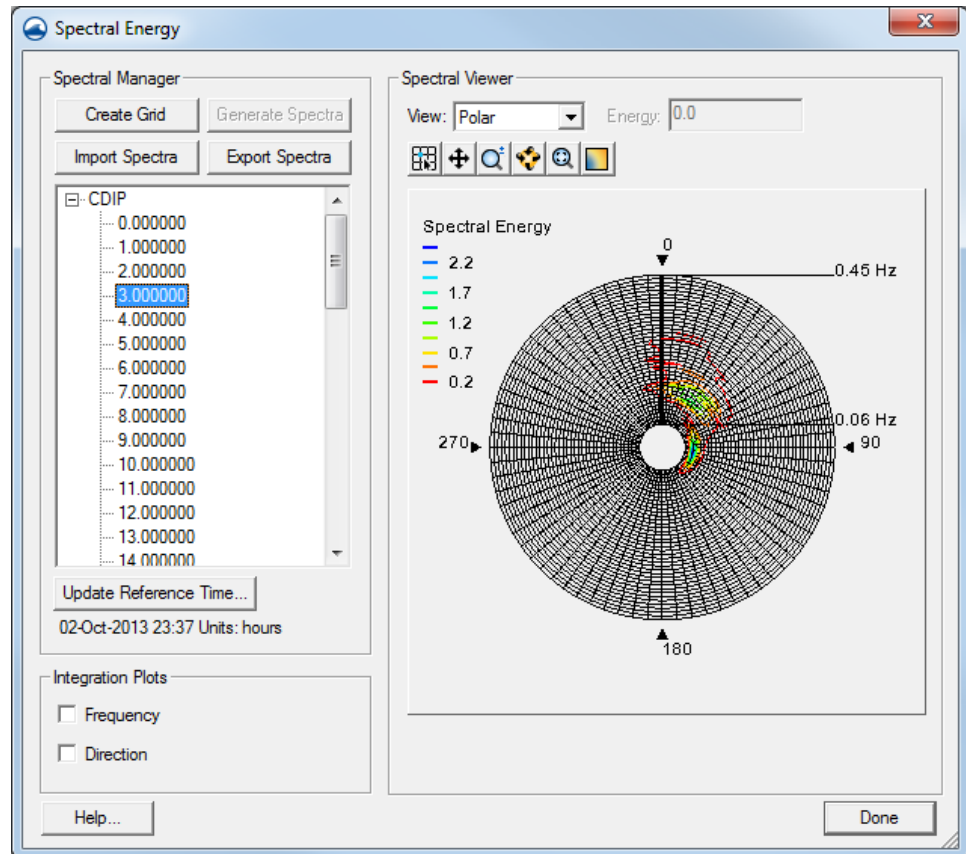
Spectral Energy

Spectral Manager

Create Grid
Generate Spectra
Import Spectra
Export Spectra

CDIP
0.000000
1.000000
2.000000
3.000000
4.000000
5.000000
6.000000
7.000000
8.000000
9.000000
10.000000
11.000000
12.000000
13.000000
14.000000

Update Reference Time...

02-Oct-2013 23:37 Units: hours

Integration Plots

Frequency
Direction

Spectral Viewer

View: Polar
Energy: 0.0

Spectral Energy
2.2
1.7
1.2
0.7
0.2

0
0.45 Hz
0.06 Hz
270
90
180

Help...
Done